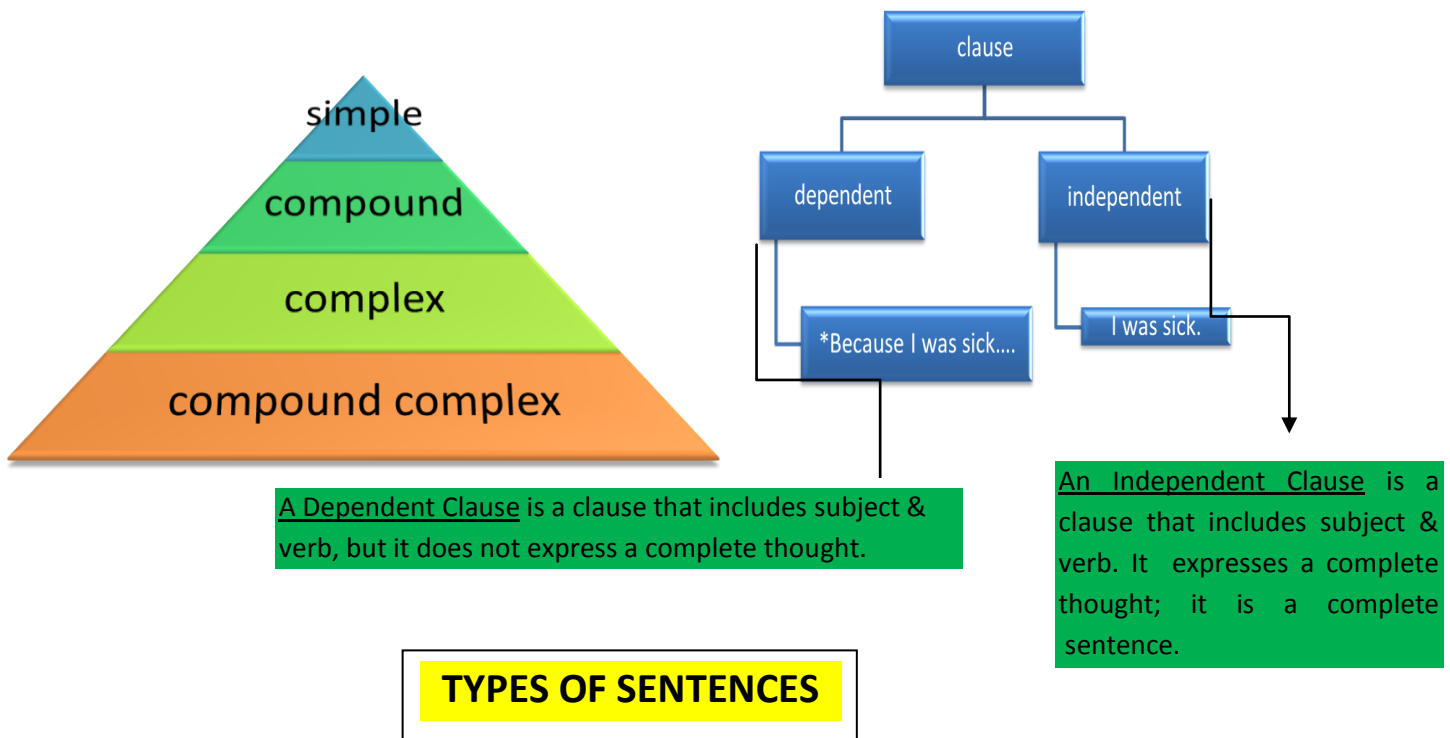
simple
compound
complex
compound complex

clause
dependent
independent
*Because I was sick....
I was sick.

A Dependent Clause is a clause that includes subject & verb, but it does not express a complete thought.

An Independent Clause is a clause that includes subject & verb. It expresses a complete thought; it is a complete sentence.

TYPES OF SENTENCES